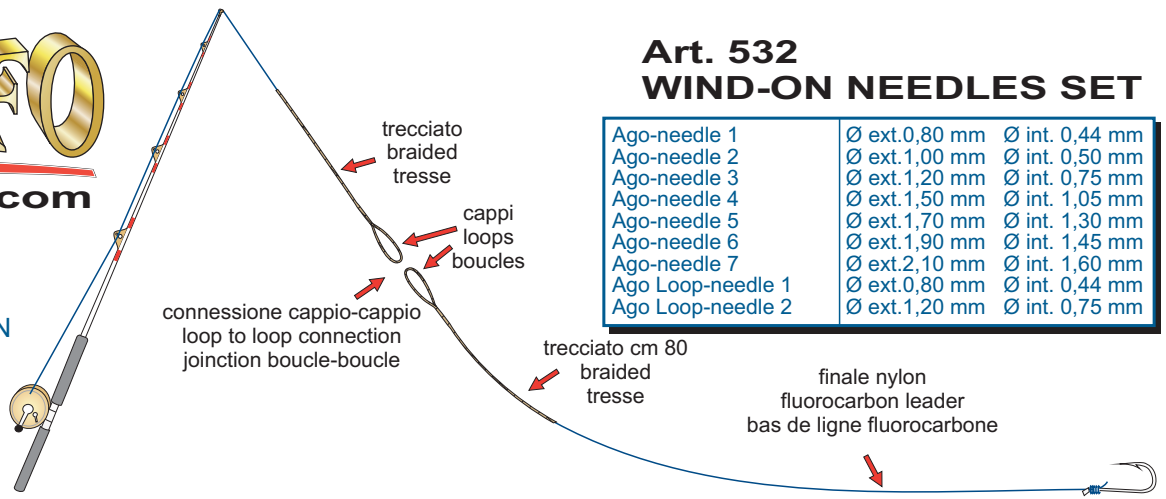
.com

N

Art. 532
WIND-ON NEEDLES SET

| | | |
|---|---|---|
| Ago-needle 1 | Ø ext.0,80 mm | Ø int. 0,44 mm |
| Ago-needle 2 | Ø ext.1,00 mm | Ø int. 0,50 mm |
| Ago-needle 3 | Ø ext.1,20 mm | Ø int. 0,75 mm |
| Ago-needle 4 | Ø ext.1,50 mm | Ø int. 1,05 mm |
| Ago-needle 5 | Ø ext.1,70 mm | Ø int. 1,30 mm |
| Ago-needle 6 | Ø ext.1,90 mm | Ø int. 1,45 mm |
| Ago-needle 7 | Ø ext.2,10 mm | Ø int. 1,60 mm |
| Ago Loop-needle 1 | Ø ext.0,80 mm | Ø int. 0,44 mm |
| Ago Loop-needle 2 | Ø ext.1,20 mm | Ø int. 0,75 mm |

trecciato
braided
tresse

cappi
loops
boucles

connessione cappio-cappio
loop to loop connection
jointion boucle-boucle

trecciato cm 80
braided
tresse

finale nylon
fluorocarbon leader
bas de ligne fluorocarbone